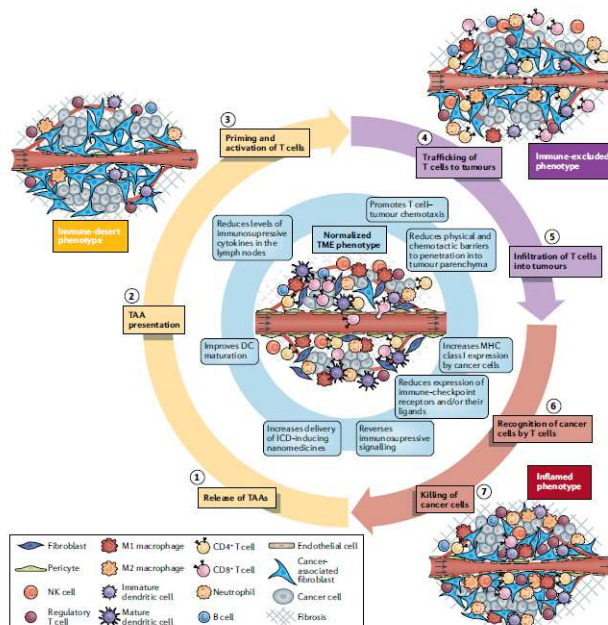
Immune-desert phenotype

3
Priming and activation of T cells

4
Trafficking of T cells to tumours

Immune-excluded phenotype

5
Infiltration of T cells into tumours

2
TAA presentation

Reduces levels of immunosupressive cytokines in the lymph nodes

Normalized TME phenotype

Promotes T cell–tumour chemotaxis

Reduces physical and chemotactic barriers to penetration into tumour parenchyma

Improves DC maturation

Increases MHC class I expression by cancer cells

Reduces expression of immune-checkpoint receptors and/or their ligands

Increases delivery of ICD-inducing nanomedicines

Reverses immunosupressive signalling

6
Recognition of cancer cells by T cells

1
Release of TAAs

7
Killing of cancer cells

Inflamed phenotype

Fibroblast
M1 macrophage
CD4⁺ T cell
Endothelial cell
Pericyte
M2 macrophage
CD8⁺ T cell
Cancer-associated fibroblast
NK cell
Immature dendritic cell
Neutrophil
Cancer cell
Regulatory T cell
Mature dendritic cell
B cell
Fibrosis